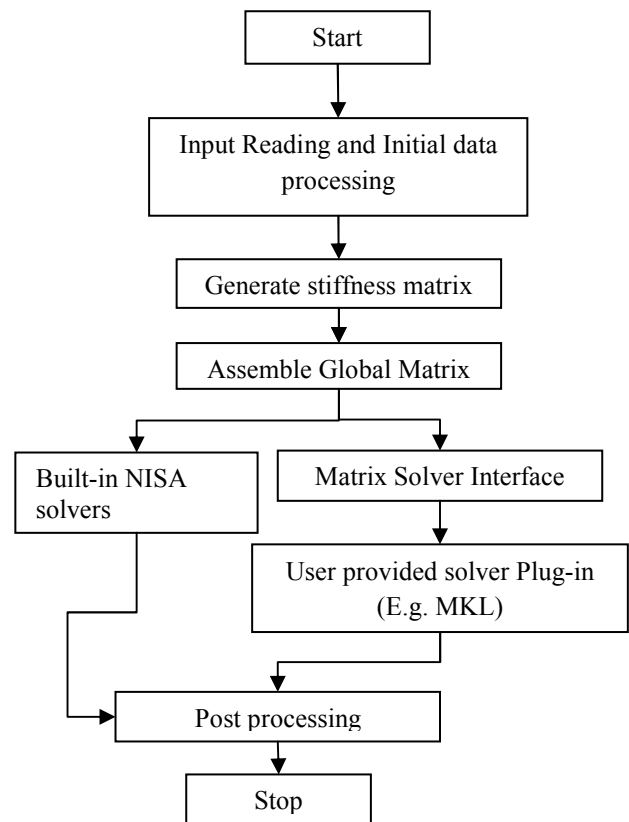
Start

Input Reading and Initial data processing

Generate stiffness matrix

Assemble Global Matrix

Built-in NISA solvers

Matrix Solver Interface

User provided solver Plug-in (E.g. MKL)

Post processing

Stop